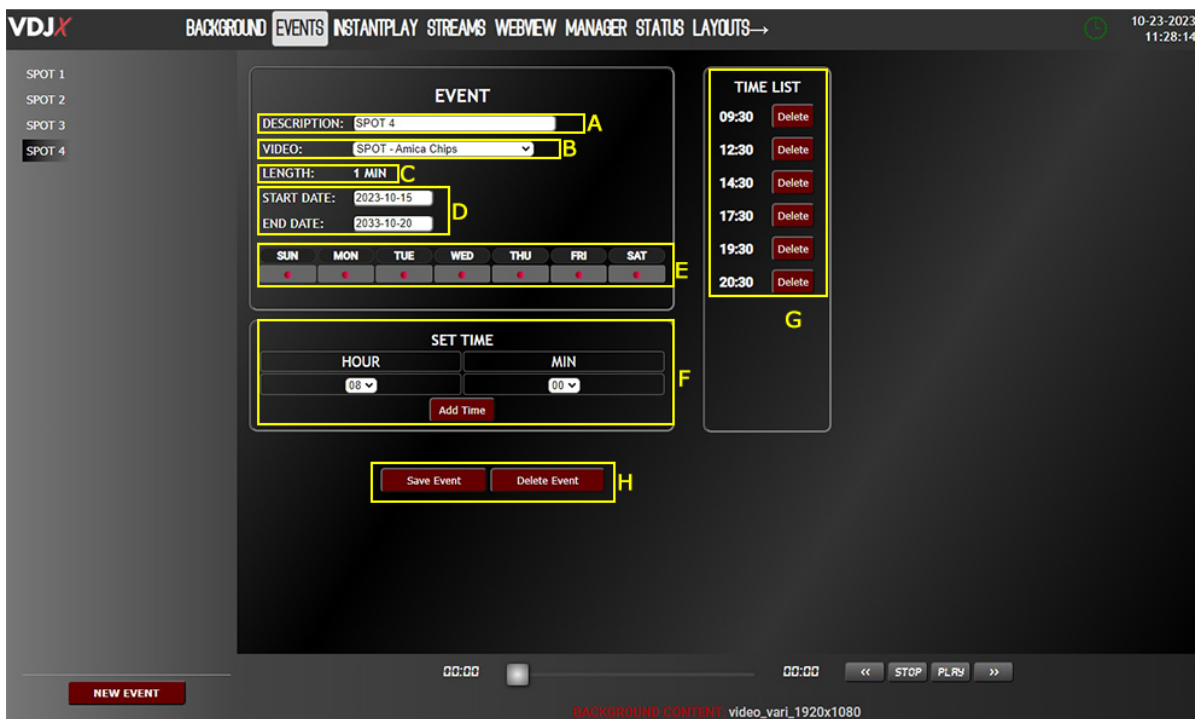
VDJX BACKGROUND EVENTS INSTANTPLAY STREAMS WEBVIEW MANAGER STATUS LAYOUTS→

10-23-2023
11:28:14

SPOT 1
SPOT 2
SPOT 3
SPOT 4

EVENT

DESCRIPTION: SPOT 4 A

VIDEO: SPOT - Amica Chips B

LENGTH: 1 MIN C

START DATE: 2023-10-15

END DATE: 2033-10-20 D

| SUN | MON | TUE | WED | THU | FRI | SAT |
|---|---|---|---|---|---|---|

E

SET TIME

| HOUR | MIN |
|---|---|
| 08 | 00 |

Add Time F

TIME LIST

09:30 Delete
12:30 Delete
14:30 Delete
17:30 Delete
19:30 Delete
20:30 Delete

G

Save Event Delete Event H

NEW EVENT

00:00 00:00 « STOP PLAY »

BACKGROUND CONTENT: video_vari_1920x1080